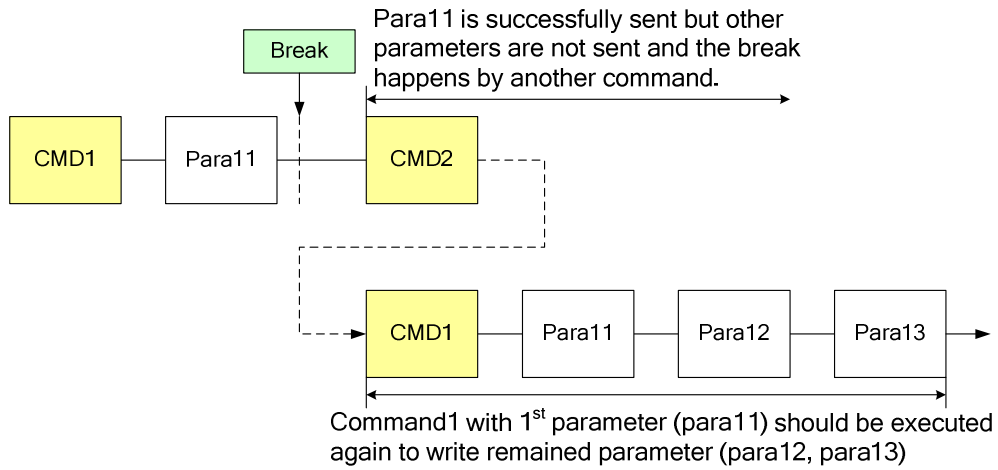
Para11 is successfully sent but other parameters are not sent and the break happens by another command.

Break

CMD1

Para11

CMD2

CMD1

Para11

Para12

Para13

Command1 with 1$^{st}$ parameter (para11) should be executed again to write remained parameter (para12, para13)